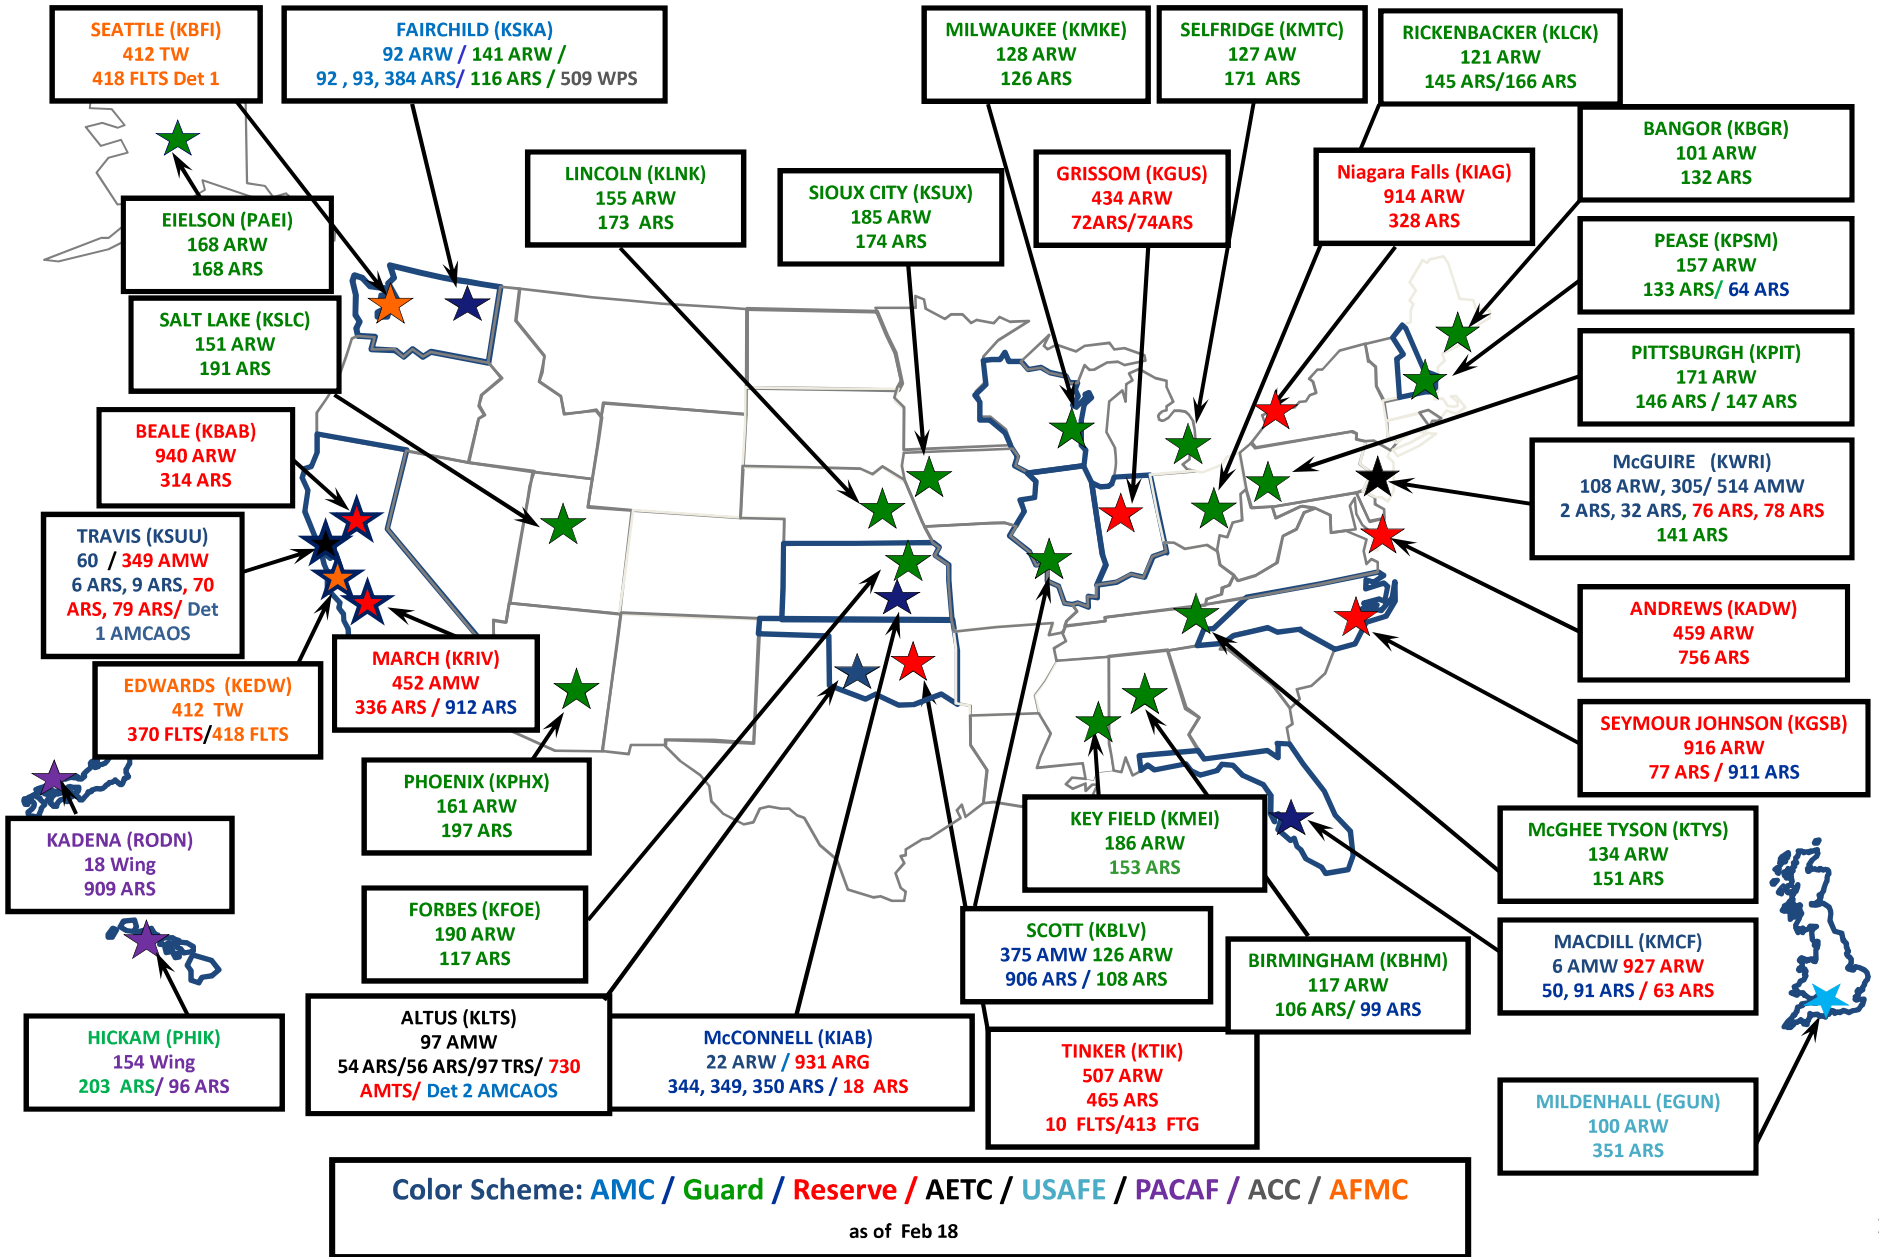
SEATTLE (KBFI)
412 TW
418 FLTS Det 1

FAIRCHILD (KSKA)
92 ARW / 141 ARW /
92 , 93, 384 ARS/ 116 ARS / 509 WPS

MILWAUKEE (KMKE)
128 ARW
126 ARS

SELFRIDGE (KMTC)
127 AW
171 ARS

RICKENBACKER (KLCK)
121 ARW
145 ARS/166 ARS

BANGOR (KBGR)
101 ARW
132 ARS

EIELSON (PAEI)
168 ARW
168 ARS

LINCOLN (KLNK)
155 ARW
173 ARS

SIOUX CITY (KSUX)
185 ARW
174 ARS

GRISSOM (KGUS)
434 ARW
72ARS/74ARS

Niagara Falls (KIAG)
914 ARW
328 ARS

PEASE (KPSM)
157 ARW
133 ARS/ 64 ARS

SALT LAKE (KSLC)
151 ARW
191 ARS

PITTSBURGH (KPIT)
171 ARW
146 ARS / 147 ARS

BEALE (KBAB)
940 ARW
314 ARS

McGUIRE (KWRI)
108 ARW, 305/ 514 AMW
2 ARS, 32 ARS, 76 ARS, 78 ARS
141 ARS

TRAVIS (KSUU)
60 / 349 AMW
6 ARS, 9 ARS, 70 ARS, 79 ARS/ Det 1 AMCAOS

MARCH (KRIV)
452 AMW
336 ARS / 912 ARS

ANDREWS (KADW)
459 ARW
756 ARS

EDWARDS (KEDW)
412 TW
370 FLTS/418 FLTS

PHOENIX (KPHX)
161 ARW
197 ARS

SEYMOUR JOHNSON (KGSB)
916 ARW
77 ARS / 911 ARS

KADENA (RODN)
18 Wing
909 ARS

KEY FIELD (KMEI)
186 ARW
153 ARS

McGHEE TYSON (KTYS)
134 ARW
151 ARS

FORBES (KFOE)
190 ARW
117 ARS

SCOTT (KBLV)
375 AMW 126 ARW
906 ARS / 108 ARS

BIRMINGHAM (KBHM)
117 ARW
106 ARS/ 99 ARS

MACDILL (KMCF)
6 AMW 927 ARW
50, 91 ARS / 63 ARS

HICKAM (PHIK)
154 Wing
203 ARS/ 96 ARS

ALTUS (KLTS)
97 AMW
54 ARS/56 ARS/97 TRS/ 730 AMTS/ Det 2 AMCAOS

McCONNELL (KIAB)
22 ARW / 931 ARG
344, 349, 350 ARS / 18 ARS

TINKER (KTIK)
507 ARW
465 ARS
10 FLTS/413 FTG

MILDENHALL (EGUN)
100 ARW
351 ARS

Color Scheme: AMC / Guard / Reserve / AETC / USAFE / PACAF / ACC / AFMC
as of Feb 18